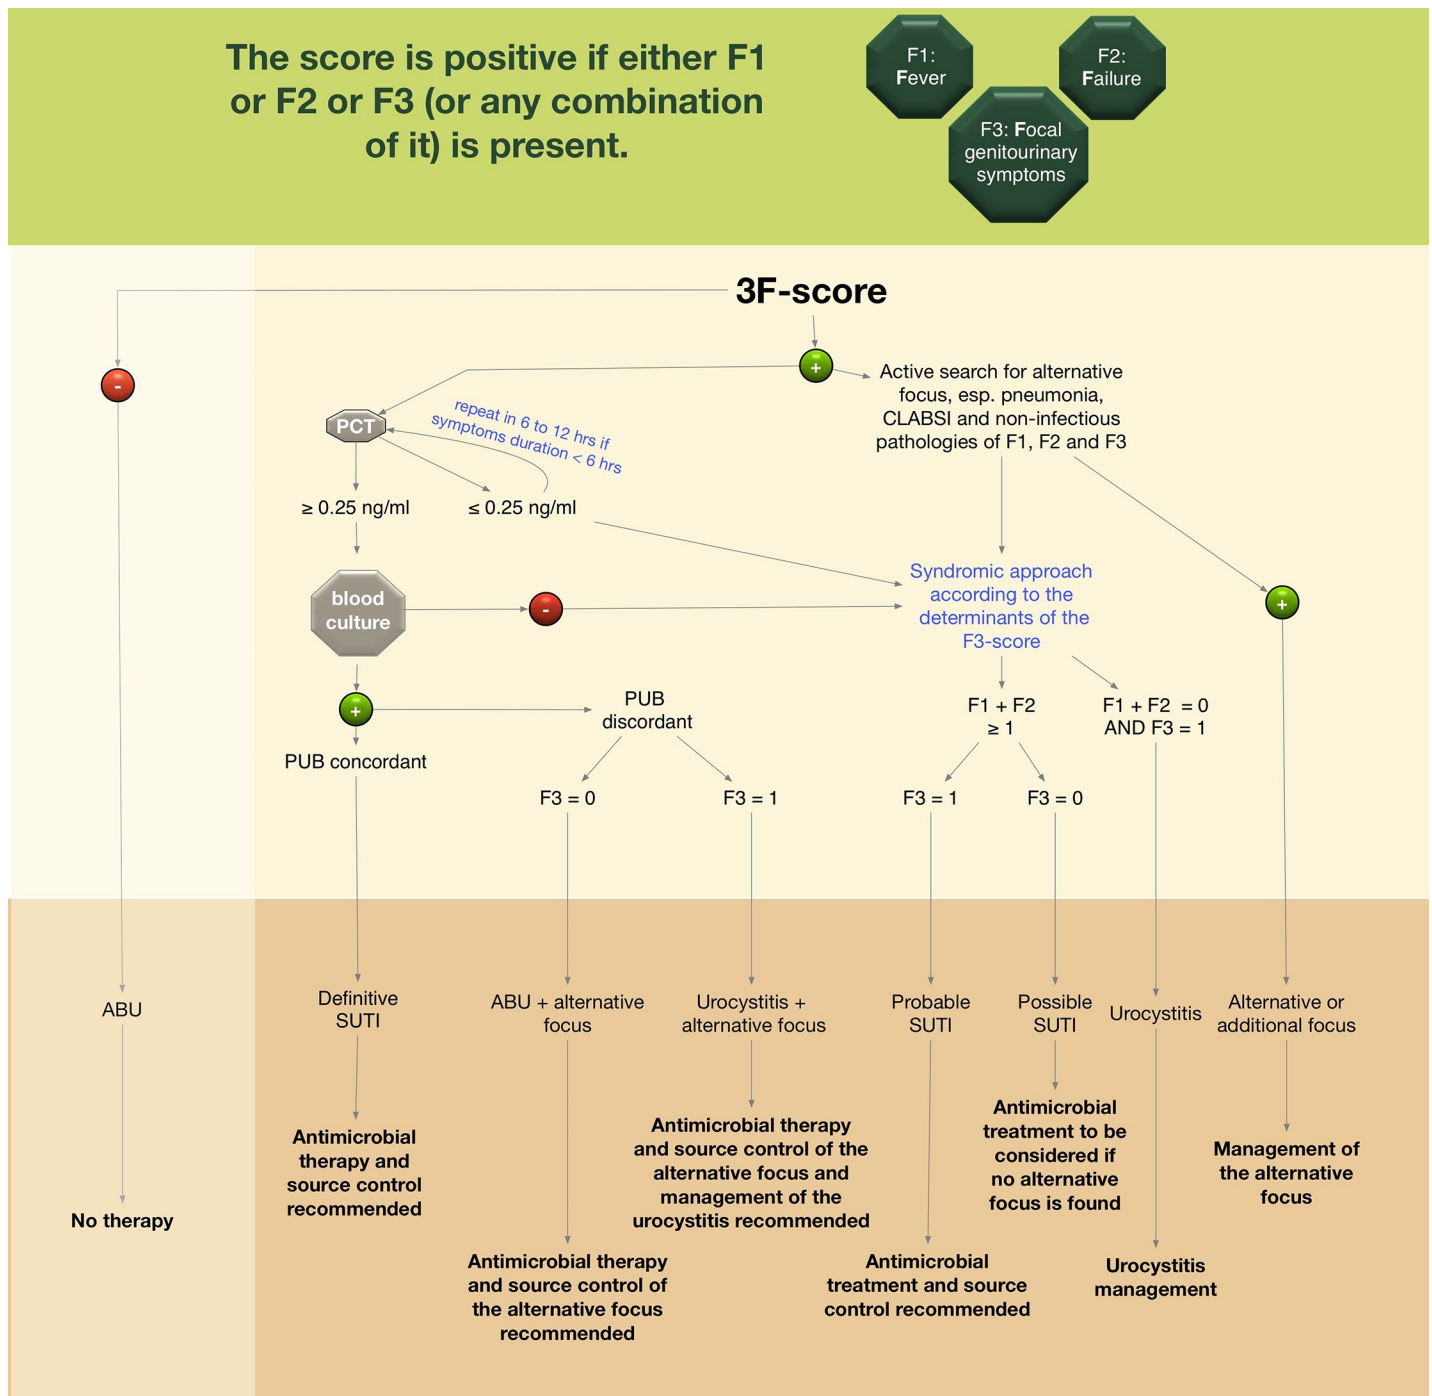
The score is positive if either F1 or F2 or F3 (or any combination of it) is present.

F1: Fever

F2: Failure

F3: Focal genitourinary symptoms

3F-score

-

+

Active search for alternative focus, esp. pneumonia, CLABSI and non-infectious pathologies of F1, F2 and F3

PCT

repeat in 6 to 12 hrs if symptoms duration < 6 hrs

≥ 0.25 ng/ml

≤ 0.25 ng/ml

blood culture

-

Syndromic approach according to the determinants of the F3-score

+

+

PUB discordant

PUB concordant

F1 + F2 ≥ 1

F1 + F2 = 0 AND F3 = 1

F3 = 0

F3 = 1

F3 = 1

F3 = 0

ABU

Definitive SUTI

ABU + alternative focus

Urocystitis + alternative focus

Probable SUTI

Possible SUTI

Urocystitis

Alternative or additional focus

Antimicrobial therapy and source control recommended

Antimicrobial therapy and source control of the alternative focus and management of the urocystitis recommended

Antimicrobial treatment to be considered if no alternative focus is found

Management of the alternative focus

No therapy

Antimicrobial therapy and source control of the alternative focus recommended

Antimicrobial treatment and source control recommended

Urocystitis management